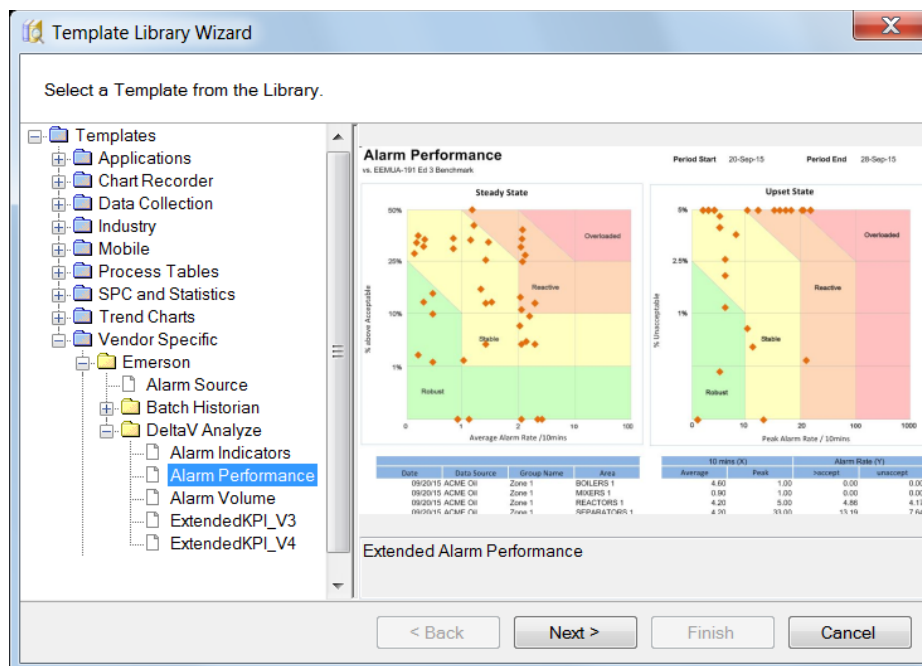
Template Library Wizard

Select a Template from the Library.

Templates
Applications
Chart Recorder
Data Collection
Industry
Mobile
Process Tables
SPC and Statistics
Trend Charts
Vendor Specific
Emerson
Alarm Source
Batch Historian
DeltaV Analyze
Alarm Indicators
Alarm Performance
Alarm Volume
ExtendedKPI_V3
ExtendedKPI_V4

Alarm Performance
vs. EEMUA-191 Ed 3 Benchmark

Period Start 20-Sep-15 Period End 28-Sep-15

Steady State

50%
25%
10%
1%
% above Acceptable
Overloaded
Reactive
Stable
Robust
0 1 10 100
Average Alarm Rate /10mins

Upset State

5%
2.5%
1%
% Unacceptable
Overloaded
Reactive
Stable
Robust
0 10 100 1000
Peak Alarm Rate /10mins

| Date | Data Source | Group Name | Area |
|---|---|---|---|
| 09/20/15 | ACME Oil | Zone 1 | BOILERS 1 |
| 09/20/15 | ACME Oil | Zone 1 | MIXERS 1 |
| 09/20/15 | ACME Oil | Zone 1 | REACTORS 1 |
| 09/20/15 | ACME Oil | Zone 1 | SEPARATORS 1 |

| 10 mins (X) Average | Peak | Alarm Rate (Y) >accept | unaccept |
|---|---|---|---|
| 4.60 | 1.00 | 0.00 | 0.00 |
| 0.90 | 1.00 | 0.00 | 0.00 |
| 4.20 | 5.00 | 4.86 | 4.1 |
| 4.20 | 33.00 | 13.19 | 7.6 |

Extended Alarm Performance

< Back
Next >
Finish
Cancel